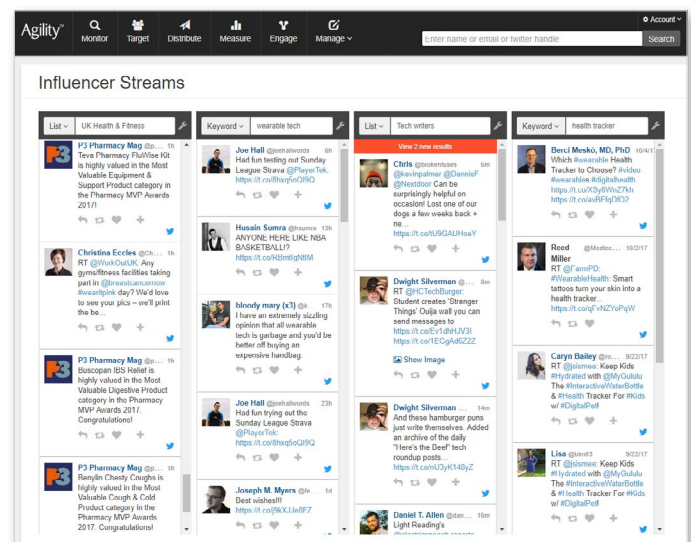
Agility™ Monitor Target Distribute Measure Engage Manage ⚙ Account
Enter name or email or twitter handle Search

Influencer Streams

List UK Health & Fitness

P3 Pharmacy Mag 1h
Teva Pharmacy FluWise Kit is highly valued in the Most Valuable Equipment & Support Product category in the Pharmacy MVP Awards 2017!

Christina Eccles @Ch... 1h
RT @WorkOutUK: Any gyms/fitness facilities taking part in #breastcancernow #wearitpink day? We'd love to see your pics – we'll print the be...

P3 Pharmacy Mag 1h
Buscopan IBS Relief is highly valued in the Most Valuable Digestive Product category in the Pharmacy MVP Awards 2017. Congratulations!

P3 Pharmacy Mag 1h
Benylin Chesty Coughs is highly valued in the Most Valuable Cough & Cold Product category in the Pharmacy MVP Awards 2017. Congratulations!

Keyword wearable tech

Joe Hall @joehallwords 6h
Had fun testing out Sunday League Strava @PlayerTek. https://t.co/8hxq5oQl9Q

Husain Sumra @hsumra 13h
ANYONE HERE LIKE NBA BASKETBALL!? https://t.co/HBmtIgNtIM

bloody mary (x3) @ 17h
I have an extremely sizzling opinion that all wearable tech is garbage and you'd be better off buying an expensive handbag.

Joe Hall @joehallwords 23h
Had fun trying out the Sunday League Strava @PlayerTek. https://t.co/8hxq5oQl9Q

Joseph M. Myers @fe... 1d
Best wishes!!! https://t.co/j9kXJJe8F7

List Tech writers

View 2 new results

Chris @brokentuses 6m
@kevinpalmer @DennisF @Nextdoor Can be surprisingly helpful on occasion! Lost one of our dogs a few weeks back + ne... https://t.co/tU9GAUHoeY

Dwight Silverman ... 8m
RT @HCTechBurger: Student creates 'Stranger Things' Ouija wall you can send messages to https://t.co/Ev1dhHJV3I https://t.co/1ECgAd6Z2Z
Show Image

Dwight Silverman ... 14m
And these hamburger puns just write themselves. Added an archive of the daily "Here's the Beef" tech roundup posts... https://t.co/U3yK148yZ

Daniel T. Allen @dan... 16m
Light Reading's

Keyword health tracker

Berci Meskó, MD, PhD 10/4/17
Which #wearable Health Tracker to Choose? #video #wearables #digitalhealth https://t.co/XSy6WnZ7kh https://t.co/avRFlqDtO2

Reed Miller @Medtec... 10/2/17
RT @FarmPD: #WearableHealth: Smart tattoos turn your skin into a health tracker... https://t.co/yFVNZYoPqW

Caryn Bailey @ro... 9/22/17
RT @jsismee: Keep Kids #Hydrated with @MyGululu The #InteractiveWaterBottle & #Health Tracker For #Kids w/ #DigitalPet

Lisa @ldn03 9/22/17
RT @jsismee: Keep Kids #Hydrated with @MyGululu The #InteractiveWaterBottle & #Health Tracker For #Kids w/ #DigitalPet